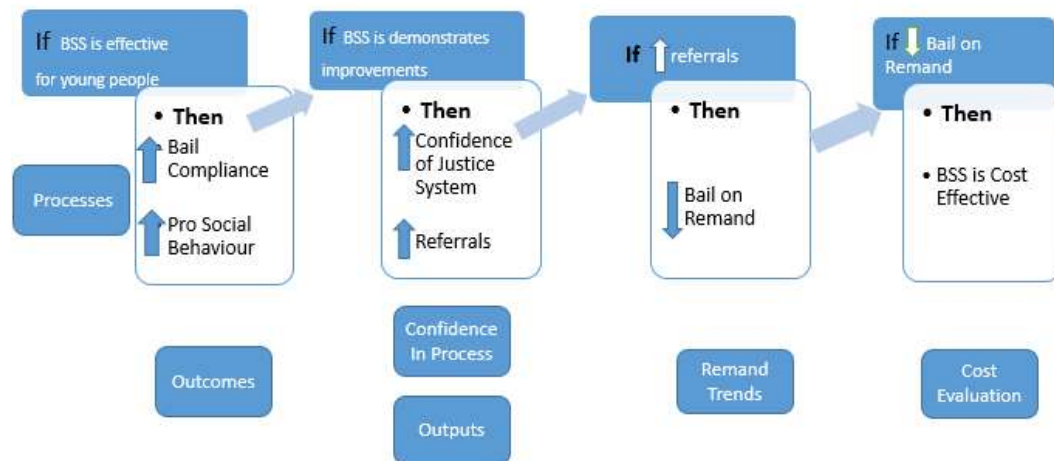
If BSS is effective for young people

• Then

Bail Compliance

Pro Social Behaviour

Processes

Outcomes

If BSS is demonstrates improvements

• Then

Confidence of Justice System

Referrals

Confidence In Process

Outputs

If referrals

• Then

Bail on Remand

Remand Trends

If Bail on Remand

• Then

• BSS is Cost Effective

Cost Evaluation